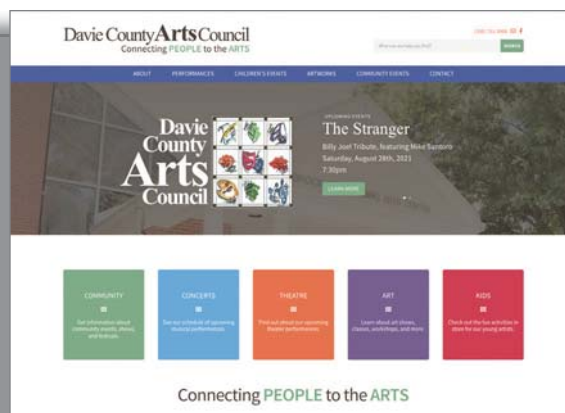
Davie County Arts Council
Connecting PEOPLE to the ARTS

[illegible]

What are we looking for? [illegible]

SEARCH

ABOUT PERFORMANCES CHILDREN'S EVENTS ARTWORKS COMMUNITY EVENTS CONTACT

Davie County Arts Council

UPCOMING EVENTS
The Stranger
Billy Joel Tribute, featuring Mike Santoro
Saturday, August 28th, 2021
7:30pm

LEARN MORE

COMMUNITY
Get information about community events, shows, and festivals.

CONCERTS
See our schedule of upcoming musical performances.

THEATRE
Find out about our upcoming theatre performances.

ART
Learn about art shows, classes, workshops, and more.

KIDS
Check out the fun activities in store for our young artists.

Connecting PEOPLE to the ARTS